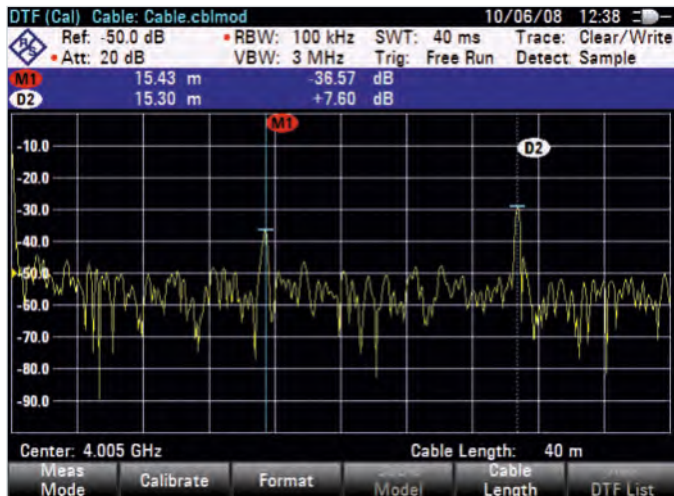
DTF (Cal) Cable: Cable.cblmod 10/06/08 12:38

Ref: -50.0 dB • RBW: 100 kHz SWT: 40 ms Trace: Clear/Write
• Att: 20 dB VBW: 3 MHz Trig: Free Run Detect: Sample

M1 15.43 m -36.57 dB
D2 15.30 m +7.60 dB

M1

D2

-10.0
-20.0
-30.0
-40.0
-50.0
-60.0
-70.0
-80.0
-90.0

Center: 4.005 GHz Cable Length: 40 m

Meas Mode | Calibrate | Format | Cable Model | Cable Length | View DTF List